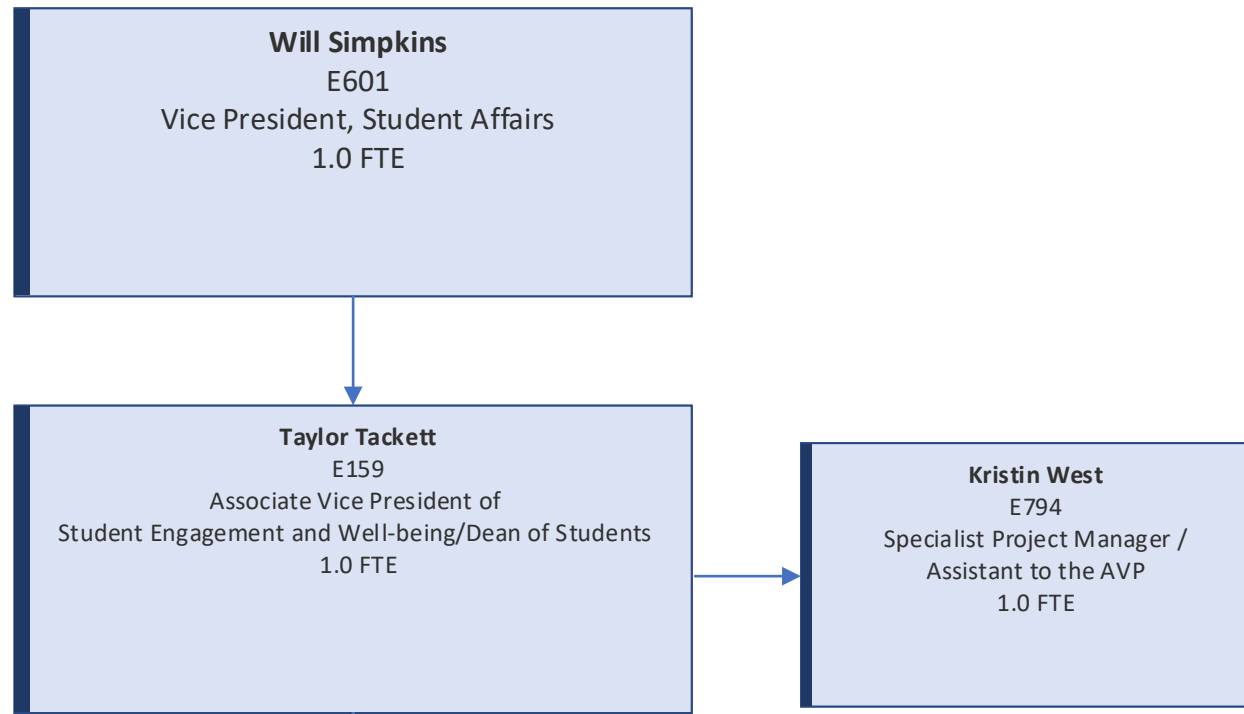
Will Simpkins
E601
Vice President, Student Affairs
1.0 FTE

Taylor Tackett
E159
Associate Vice President of
Student Engagement and Well-being/Dean of Students
1.0 FTE

Kristin West
E794
Specialist Project Manager /
Assistant to the AVP
1.0 FTE